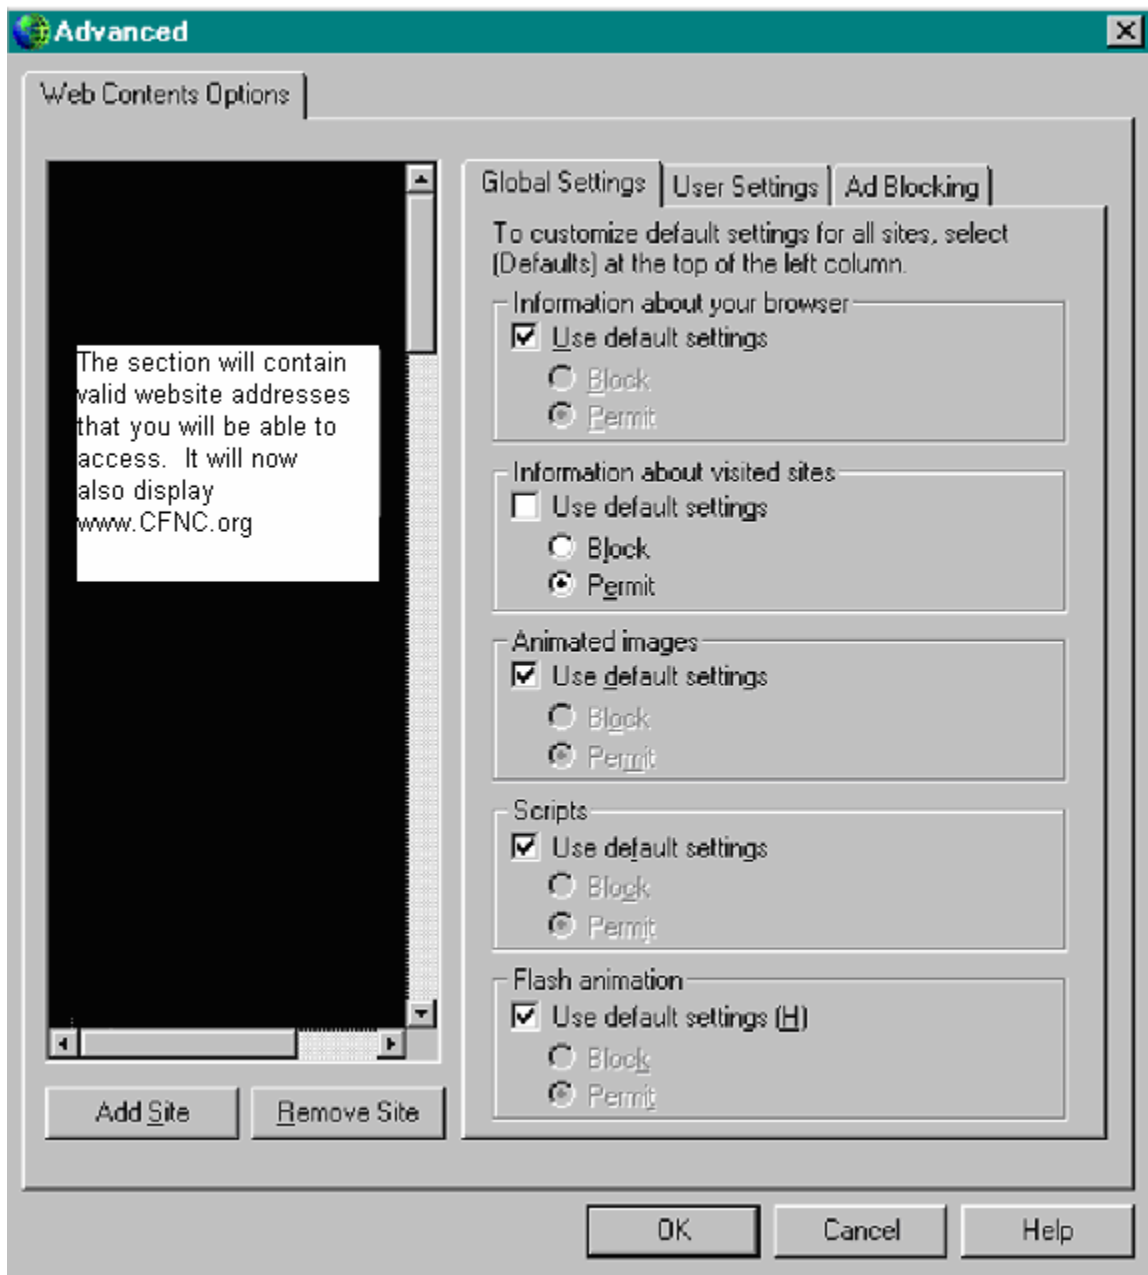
Advanced

Web Contents Options

The section will contain valid website addresses that you will be able to access. It will now also display www.CFNC.org

Add Site
Remove Site

Global Settings
User Settings
Ad Blocking

To customize default settings for all sites, select [Defaults] at the top of the left column.

Information about your browser
Use default settings
Block
Permit

Information about visited sites
Use default settings
Block
Permit

Animated images
Use default settings
Block
Permit

Scripts
Use default settings
Block
Permit

Flash animation
Use default settings (H)
Block
Permit

OK
Cancel
Help